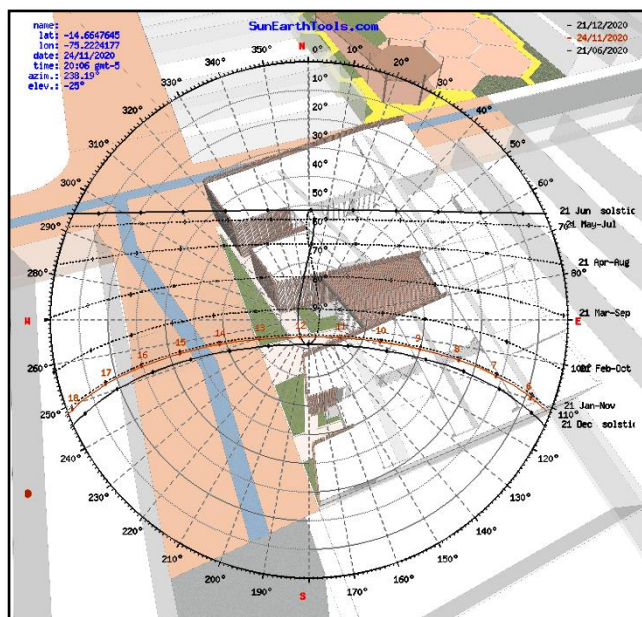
name:
lat: -14.6647645
lon: -75.2224177
date: 24/11/2020
time: 20:06 gmt-5
azim.: 238.19°
elev.: -25°

SunEarthTools.com

- 21/12/2020
- 24/11/2020
- 21/06/2020

N
0°
10°
20°
30°
40°
50°
60°
70°
80°
100°
110°
120°
130°
140°
150°
160°
170°
S
190°
200°
210°
220°
230°
240°
250°
260°
W
280°
290°
300°
310°
320°
330°
340°
350°
E

10°
20°
30°
40°
50°
60°
70°
80°

21 Jun solstic
21 May-Jul
21 Apr-Aug
21 Mar-Sep
21 Feb-Oct
21 Jan-Nov
21 Dec solstic

18
17
16
15
14
13
12
11
10
9
8
7
6